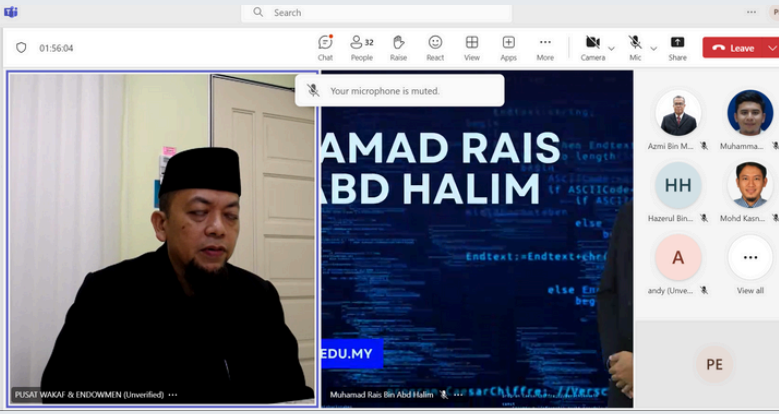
Search

01:56:04

Chat

32
People

Raise

React

View

Apps

More

Camera

Mic

Share

Leave

Your microphone is muted.

AMAD RAIS
ABD HALIM

EDU.MY

Endtext:=Endtext+chr

else

PUSAT WAKAF & ENDOWMEN (Unverified)

Muhamad Rais Bin Abd Halim

Azmi Bin M...

Muhamma...

HH
Hazerul Bin...

Mohd Kasn...

A
andy (Unve...

View all

PE